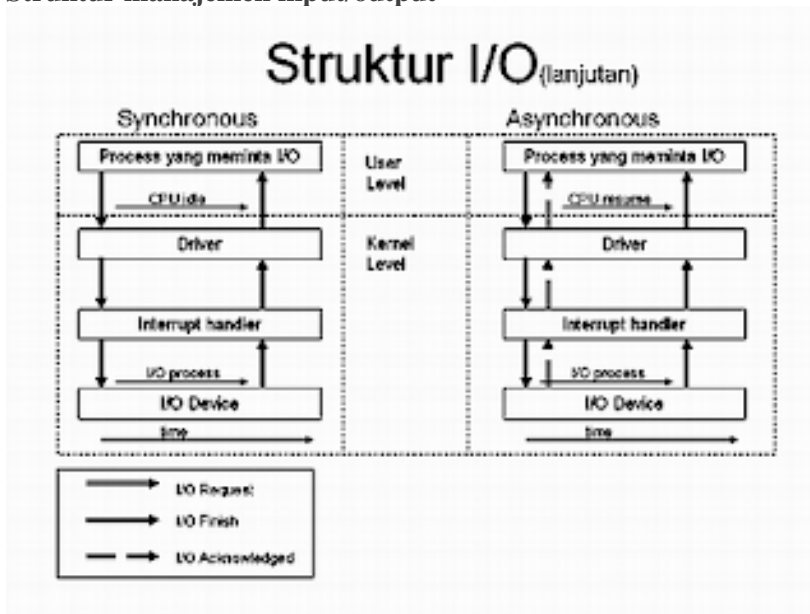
Struktur manajemen input output

Struktur I/O(lanjutan)

Synchronous

Asynchronous

Process yang meminta I/O

CPU idle

User Level

Process yang meminta I/O

CPU resume

Driver

Kernel Level

Driver

Interrupt handler

Interrupt handler

I/O process

I/O process

I/O Device

I/O Device

time

time

I/O Request

I/O Finish

I/O Acknowledged